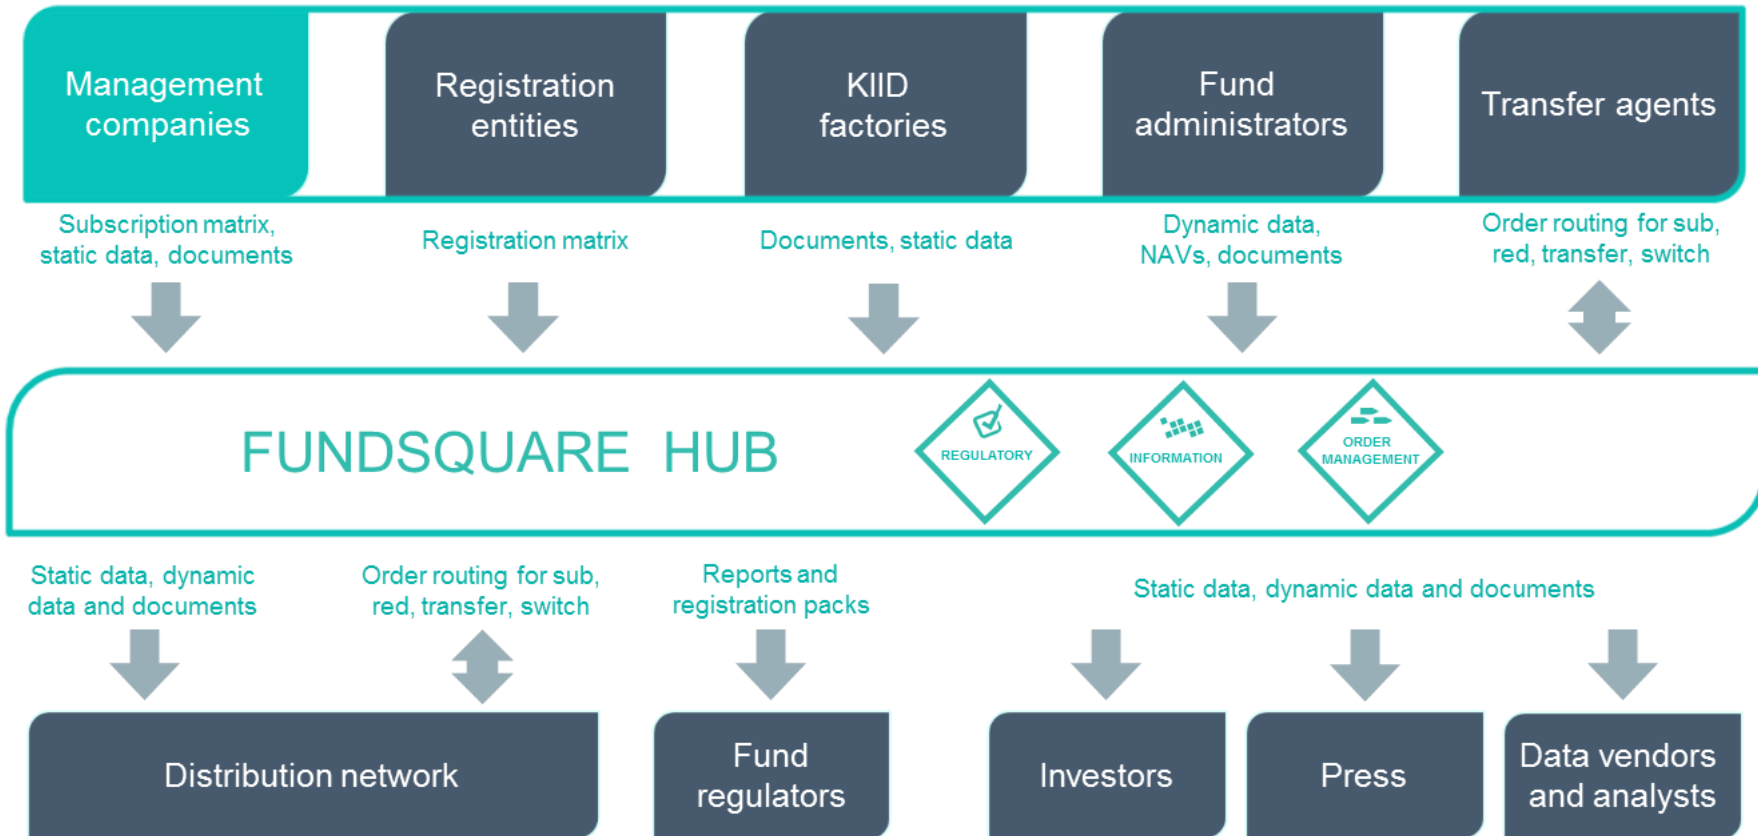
Management companies

Registration entities

KIID factories

Fund administrators

Transfer agents

Subscription matrix, static data, documents

Registration matrix

Documents, static data

Dynamic data, NAVs, documents

Order routing for sub, red, transfer, switch

FUNDSQUARE HUB

REGULATORY

INFORMATION

ORDER MANAGEMENT

Static data, dynamic data and documents

Order routing for sub, red, transfer, switch

Reports and registration packs

Static data, dynamic data and documents

Distribution network

Fund regulators

Investors

Press

Data vendors and analysts